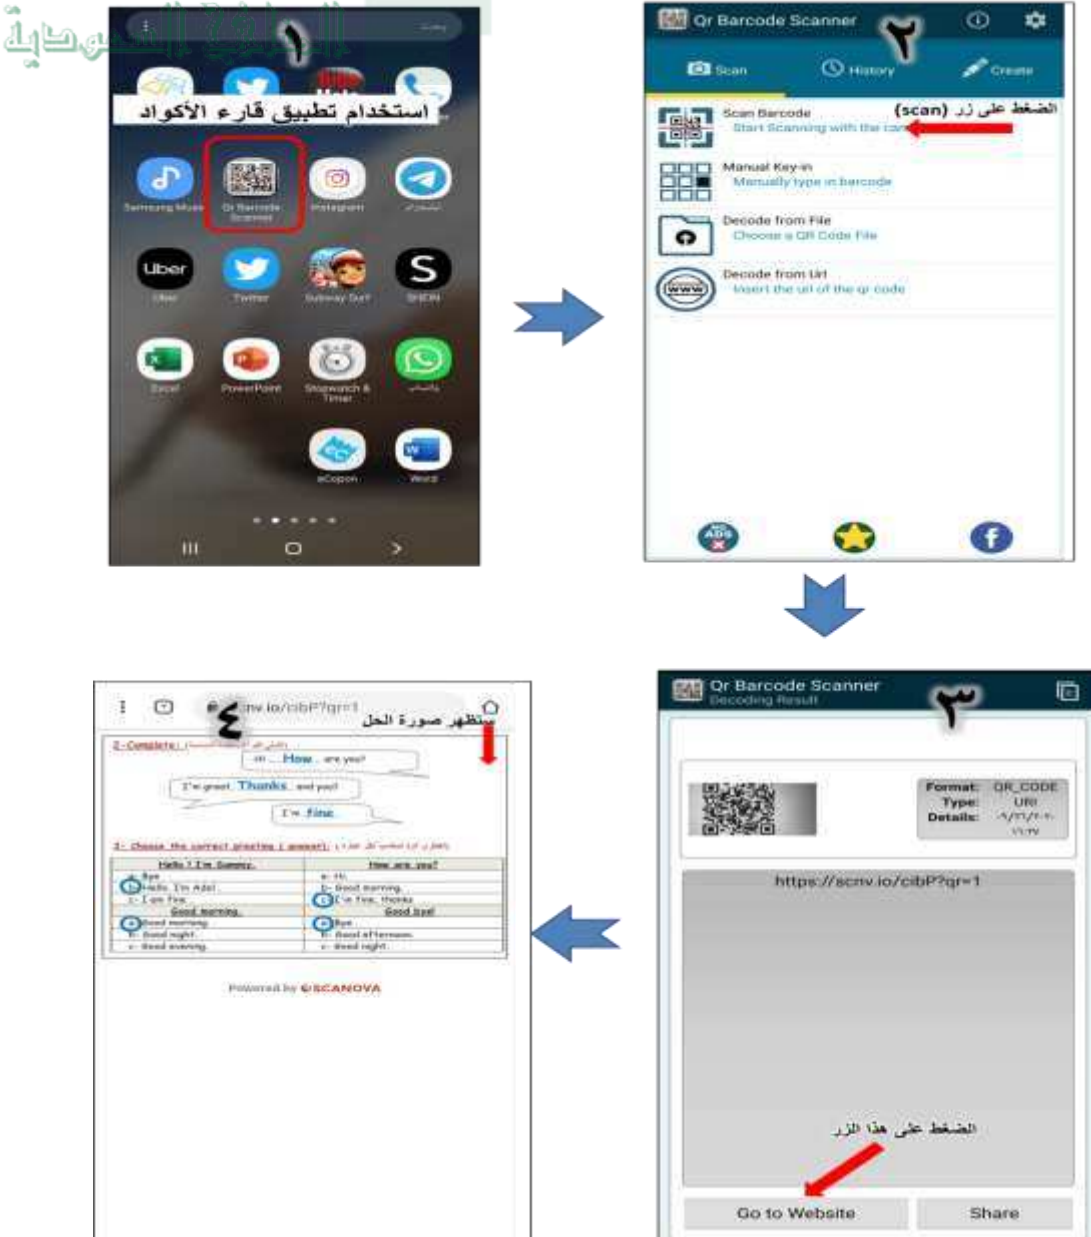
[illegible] السعودية

١

استخدام تطبيق قارء الأكواد

Samsung Music

Qr Barcode Scanner

Instagram

Uber

Twitter

Subway Surf

SHEIN

Excel

PowerPoint

Stopwatch & Timer

eCopon

Word

Qr Barcode Scanner

٢

Scan

History

Create

Scan Barcode

Start Scanning with the cam

الضغط على زر (scan)

Manual Key-in

Manually type in barcode

Decode from File

Choose a QR Code File

Decode from Url

Insert the url of the qr code

Qr Barcode Scanner

Decoding Result

٣

Format: QR_CODE

Type: URI

Details: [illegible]

https://scnv.io/cibP?qr=1

الضغط على هذا الزر

Go to Website

Share

٤

scnv.io/cibP?qr=1

ستظهر صورة الحل

2- Complete:

Hi ... How .. are you?

I'm great. Thanks. and you?

I'm fine.

3- Choose the correct greeting ( answer):

| Hello ! I'm Sammy. | How are you? |
|---|---|
| a- Bye | a- Hi. |
| b- Hello. I'm Adel. | b- Good morning. |
| c- I am fine. | c- I'm fine, thanks |
| Good morning. | Good bye! |
| a- Good morning. | a- Bye |
| b- Good night. | b- Good afternoon. |
| c- Good evening. | c- Good night. |

Powered by SCANOVA